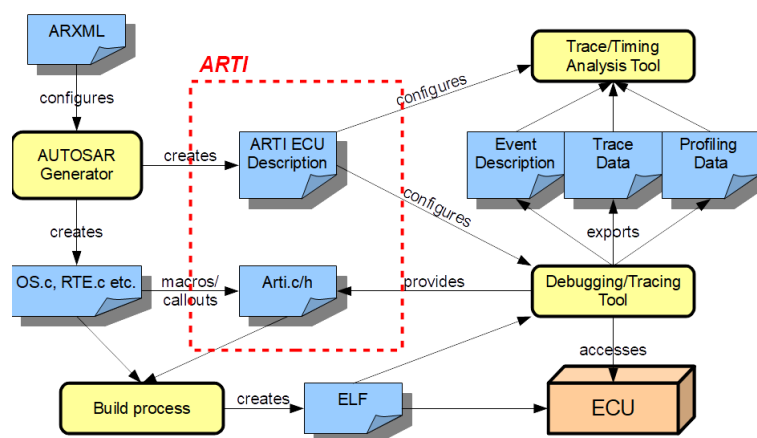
ARXML

configures

AUTOSAR Generator

creates

OS.c, RTE.c etc.

ARTI

creates

ARTI ECU Description

macros/ callouts

Arti.c/h

configures

configures

Trace/Timing Analysis Tool

Event Description

Trace Data

Profiling Data

exports

provides

Debugging/Tracing Tool

accesses

Build process

creates

ELF

ECU